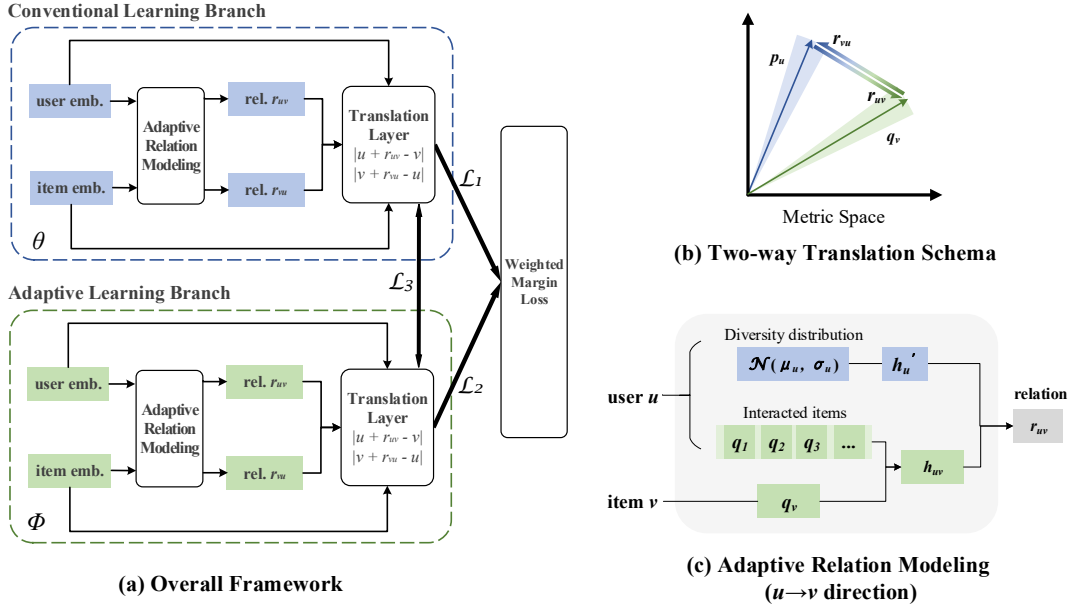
Conventional Learning Branch

user emb.

Adaptive Relation Modeling

rel. $r_{uv}$

rel. $r_{vu}$

item emb.

Translation Layer
$|u + r_{uv} - v|$
$|v + r_{vu} - u|$

$\theta$

$\mathcal{L}_1$

$\mathcal{L}_3$

$\mathcal{L}_2$

Weighted Margin Loss

Adaptive Learning Branch

user emb.

Adaptive Relation Modeling

rel. $r_{uv}$

rel. $r_{vu}$

item emb.

Translation Layer
$|u + r_{uv} - v|$
$|v + r_{vu} - u|$

$\Phi$

(a) Overall Framework

$p_u$

$r_{vu}$

$r_{uv}$

$q_v$

Metric Space

(b) Two-way Translation Schema

Diversity distribution

$\mathcal{N}(\mu_u, \sigma_u)$

$h_u'$

user $u$

Interacted items

$q_1$ $q_2$ $q_3$ ...

$h_{uv}$

relation

$r_{uv}$

item $v$

$q_v$

(c) Adaptive Relation Modeling ($u \rightarrow v$ direction)